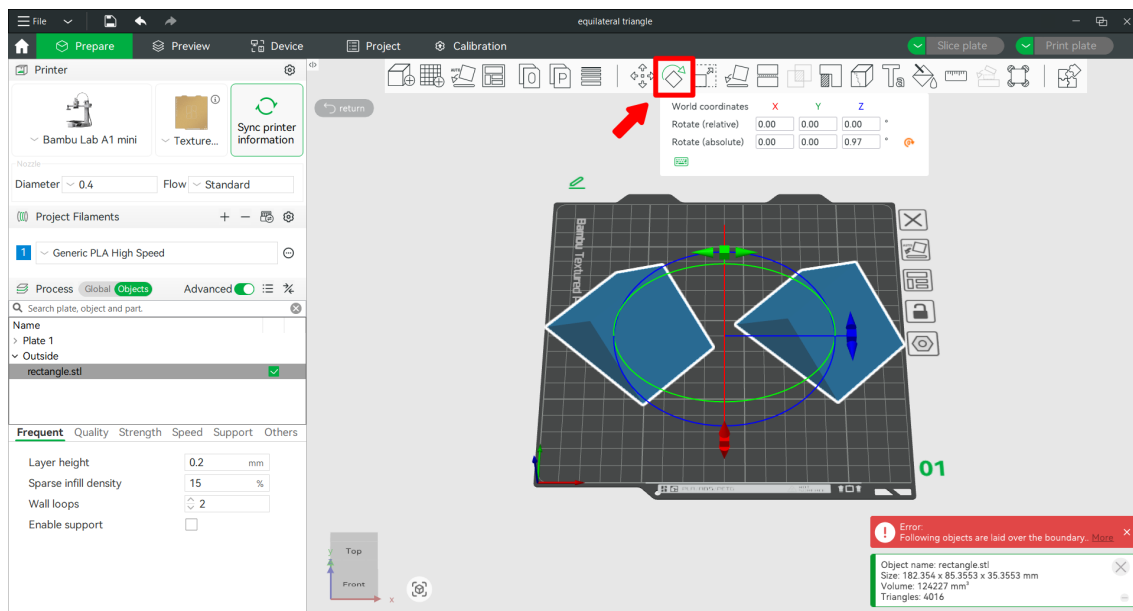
File

equilateral triangle

Prepare Preview Device Project Calibration

Slice plate Print plate

Printer

Bambu Lab A1 mini

Texture...

Sync printer information

Nozzle

Diameter 0.4 Flow Standard

Project Filaments

1 Generic PLA High Speed

Process Global Objects Advanced

Search plate, object and part.

Name

Plate 1

Outside

rectangle.stl

Frequent Quality Strength Speed Support Others

Layer height 0.2 mm

Sparse infill density 15 %

Wall loops 2

Enable support

return

World coordinates X Y Z

Rotate (relative) 0.00 0.00 0.00 °

Rotate (absolute) 0.00 0.00 0.97 °

Bambu Textured P

01

Top

Front

Error:
Following objects are laid over the boundary.. More

Object name: rectangle.stl
Size: 182.354 x 85.3553 x 35.3553 mm
Volume: 124227 mm³
Triangles: 4016